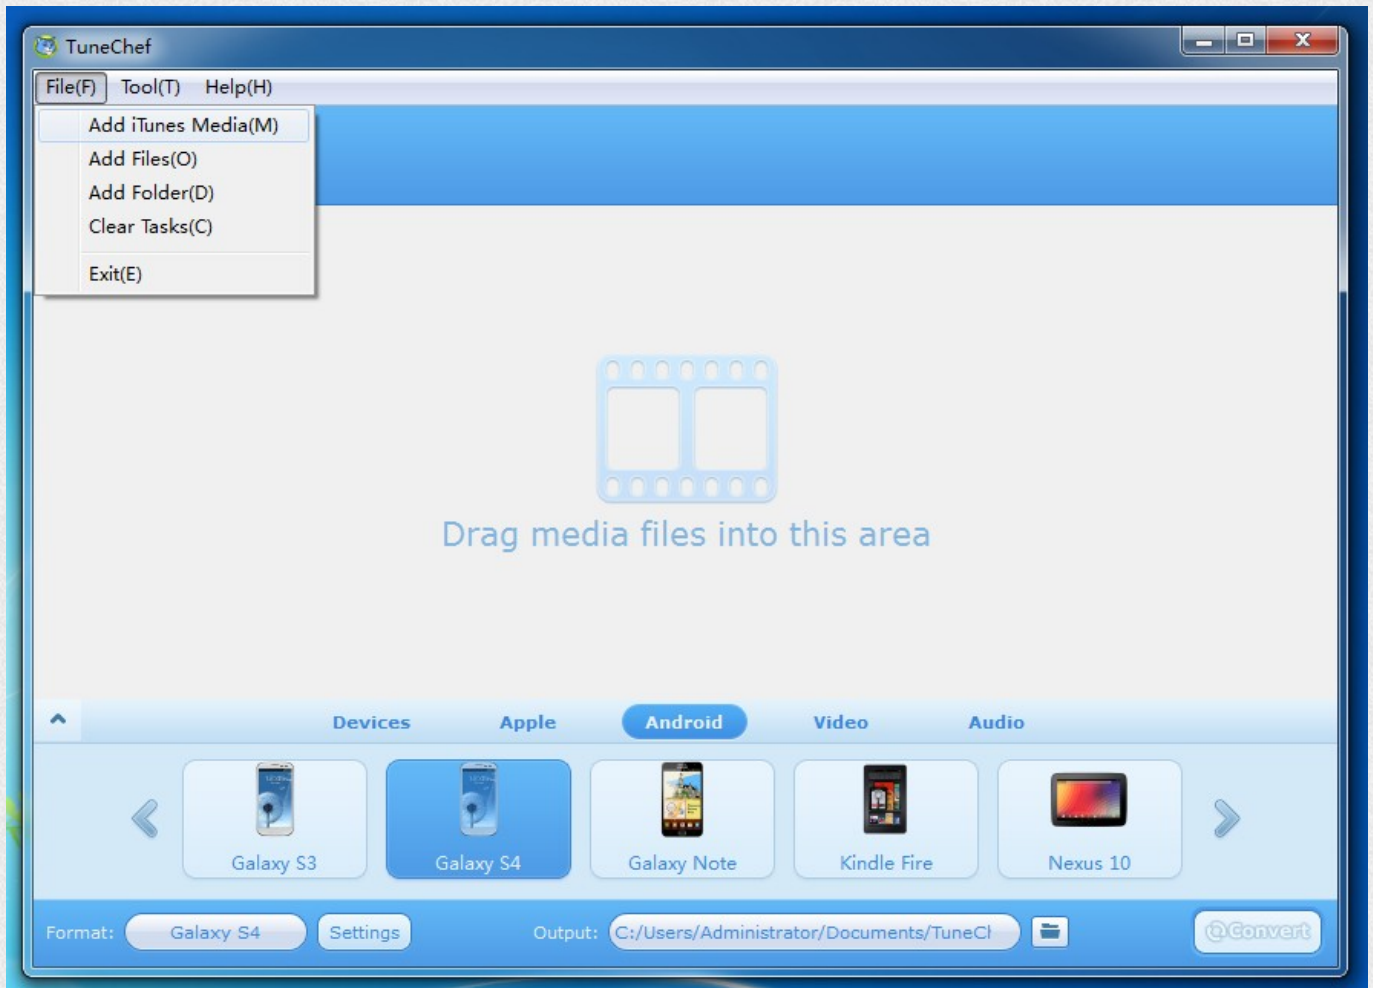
TuneChef

File(F) Tool(T) Help(H)

Add iTunes Media(M)
Add Files(O)
Add Folder(D)
Clear Tasks(C)
Exit(E)

Drag media files into this area

Devices Apple Android Video Audio

Galaxy S3
Galaxy S4
Galaxy Note
Kindle Fire
Nexus 10

Format: Galaxy S4 Settings Output: C:/Users/Administrator/Documents/TuneCl Convert